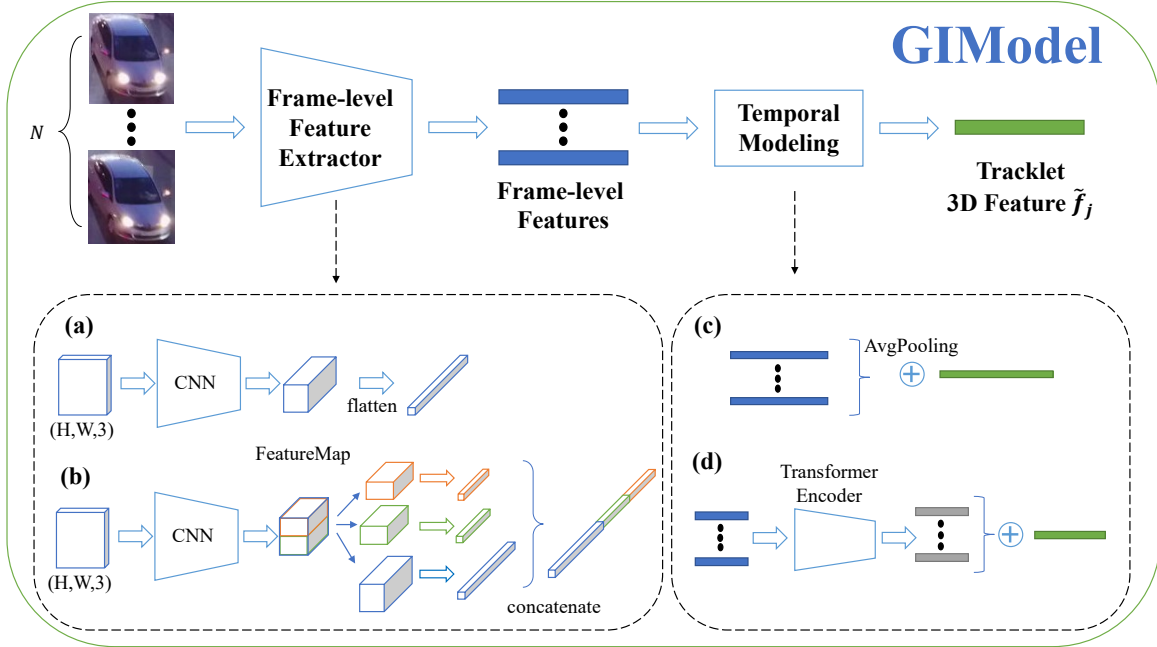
GIModel

$N$

Frame-level Feature Extractor

Frame-level Features

Temporal Modeling

Tracklet 3D Feature $\tilde{f}_j$

(a)

(H,W,3)

CNN

flatten

(b)

FeatureMap

(H,W,3)

CNN

concatenate

(c)

AvgPooling

$\oplus$

(d)

Transformer Encoder

$\oplus$